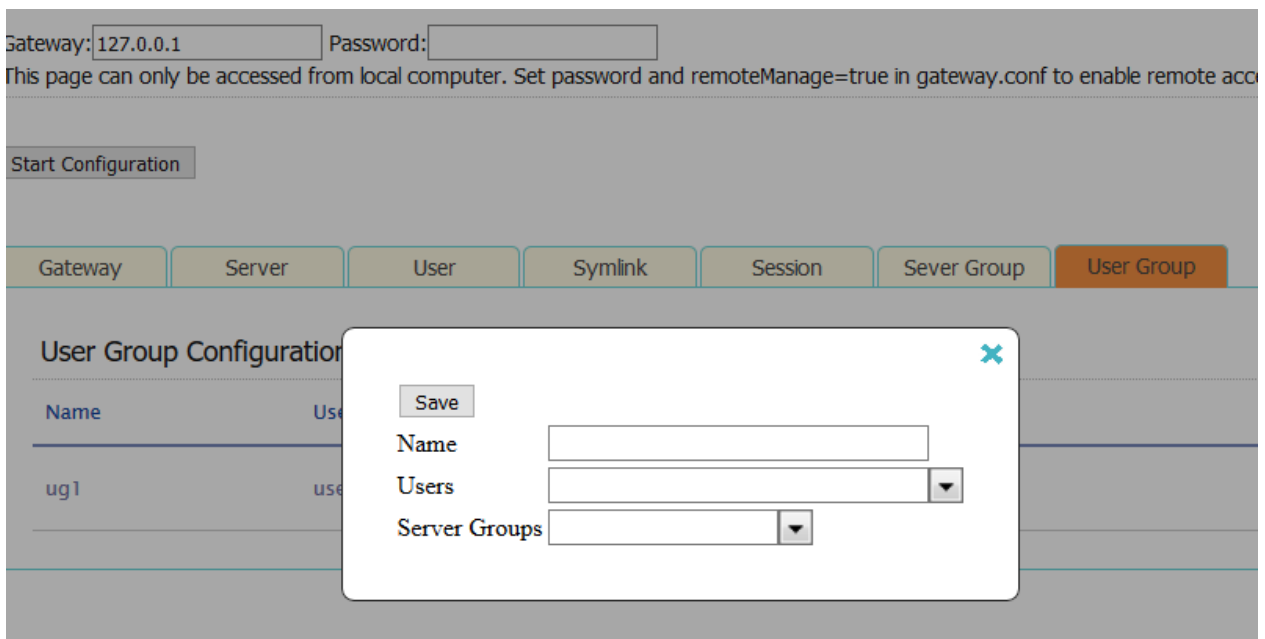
Gateway: 127.0.0.1 Password:
This page can only be accessed from local computer. Set password and remoteManage=true in gateway.conf to enable remote acc

Start Configuration

Gateway | Server | User | Symlink | Session | Sever Group | User Group

User Group Configuratior

Name | Use

ug1 | use

Save
Name
Users
Server Groups